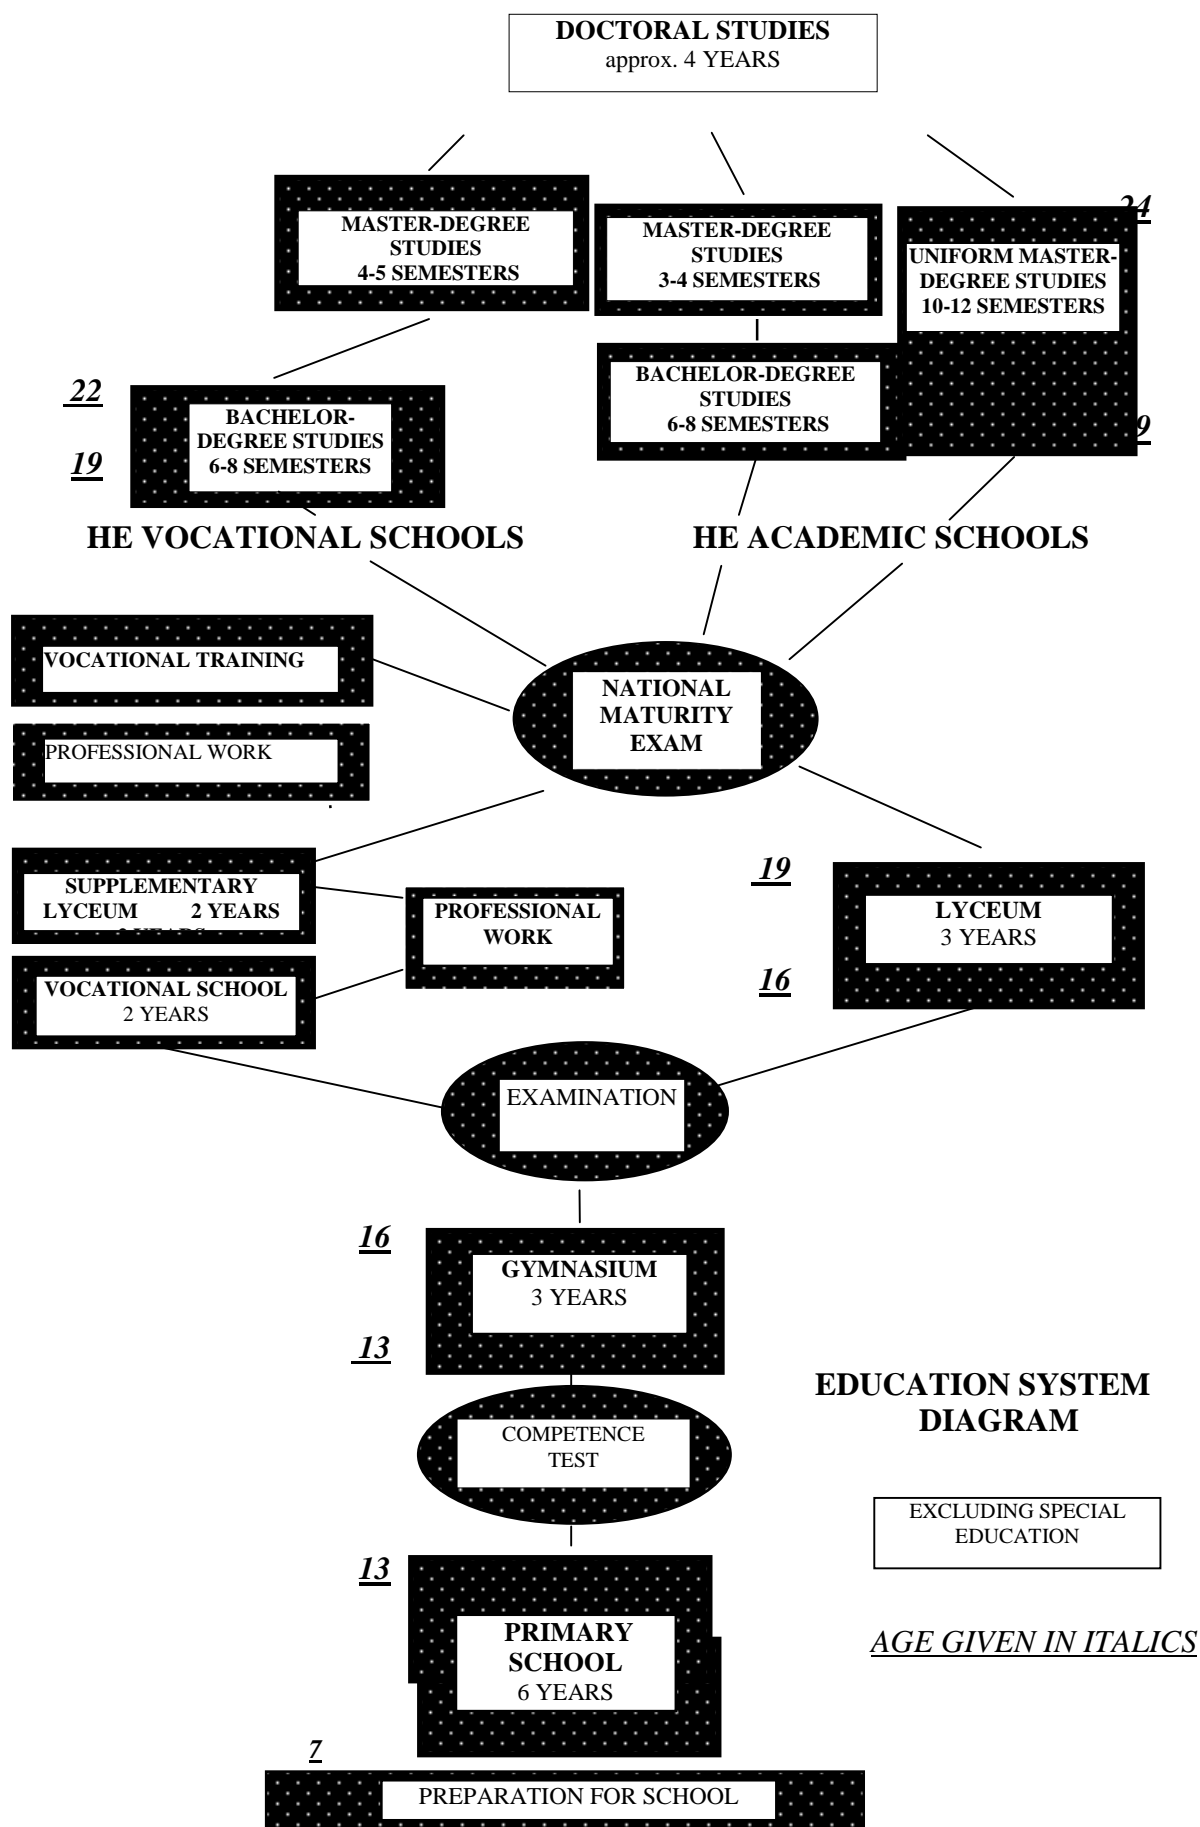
DOCTORAL STUDIES
approx. 4 YEARS

MASTER-DEGREE STUDIES
4-5 SEMESTERS

MASTER-DEGREE STUDIES
3-4 SEMESTERS

24

UNIFORM MASTER-DEGREE STUDIES
10-12 SEMESTERS

BACHELOR-DEGREE STUDIES
6-8 SEMESTERS

9

22

BACHELOR-DEGREE STUDIES
6-8 SEMESTERS

19

HE VOCATIONAL SCHOOLS

HE ACADEMIC SCHOOLS

VOCATIONAL TRAINING

PROFESSIONAL WORK

NATIONAL MATURITY EXAM

SUPPLEMENTARY LYCEUM 2 YEARS

PROFESSIONAL WORK

19

LYCEUM
3 YEARS

16

VOCATIONAL SCHOOL
2 YEARS

EXAMINATION

16

GYMNASIUM
3 YEARS

13

EDUCATION SYSTEM DIAGRAM

COMPETENCE TEST

EXCLUDING SPECIAL EDUCATION

13

PRIMARY SCHOOL
6 YEARS

AGE GIVEN IN ITALICS

7

PREPARATION FOR SCHOOL